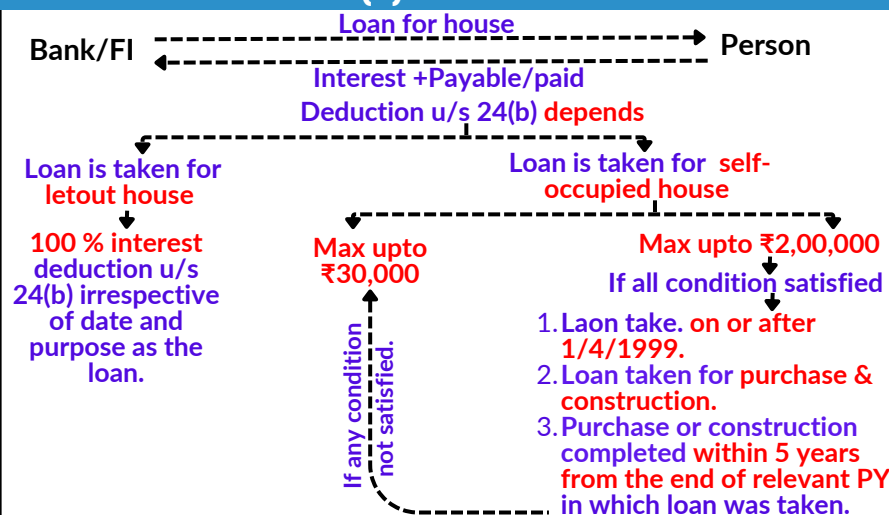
Bank/FI

Loan for house

Person

Interest +Payable/paid

Deduction u/s 24(b) depends

Loan is taken for letout house

100 % interest deduction u/s 24(b) irrespective of date and purpose as the loan.

Loan is taken for self-occupied house

Max upto ₹30,000

If any condition not satisfied.

Max upto ₹2,00,000

If all condition satisfied

1. Laon take. on or after 1/4/1999.
2. Loan taken for purchase & construction.
3. Purchase or construction completed within 5 years from the end of relevant PY in which loan was taken.